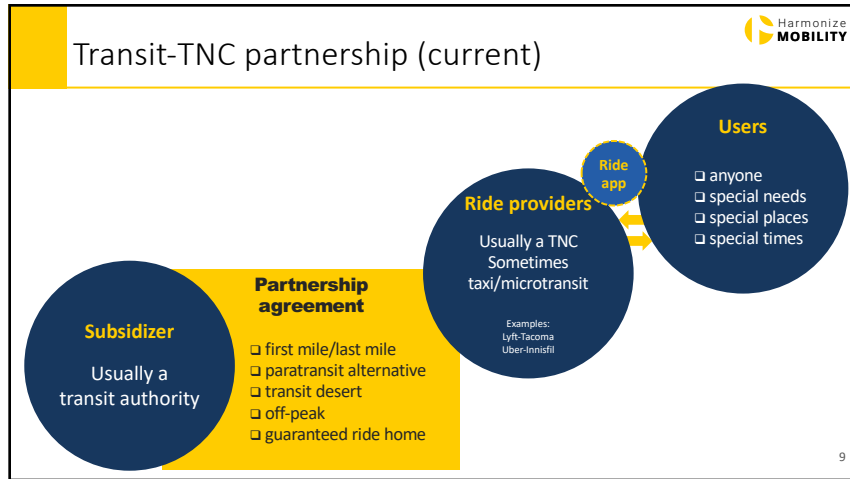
Transit-TNC partnership (current)

Harmonize MOBILITY

Users

❑ anyone
❑ special needs
❑ special places
❑ special times

Ride app

Ride providers

Usually a TNC
Sometimes taxi/microtransit

Examples:
Lyft-Tacoma
Uber-Innisfil

Partnership agreement

❑ first mile/last mile
❑ paratransit alternative
❑ transit desert
❑ off-peak
❑ guaranteed ride home

Subsidizer

Usually a transit authority

9